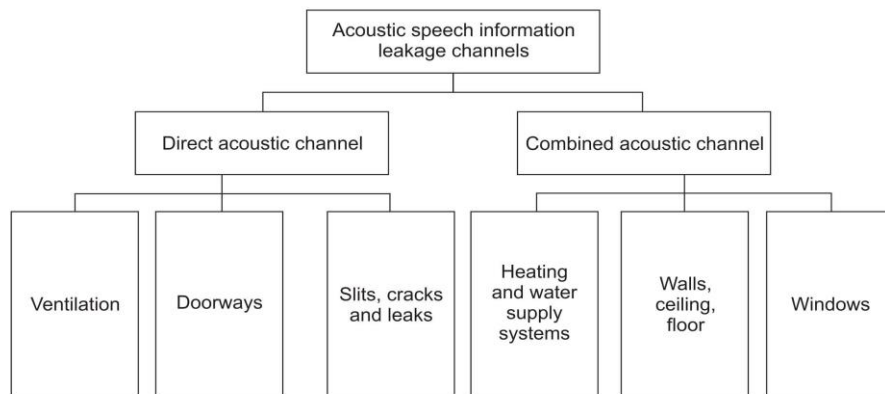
Acoustic speech information leakage channels

Direct acoustic channel

Combined acoustic channel

Ventilation

Doorways

Slits, cracks and leaks

Heating and water supply systems

Walls, ceiling, floor

Windows